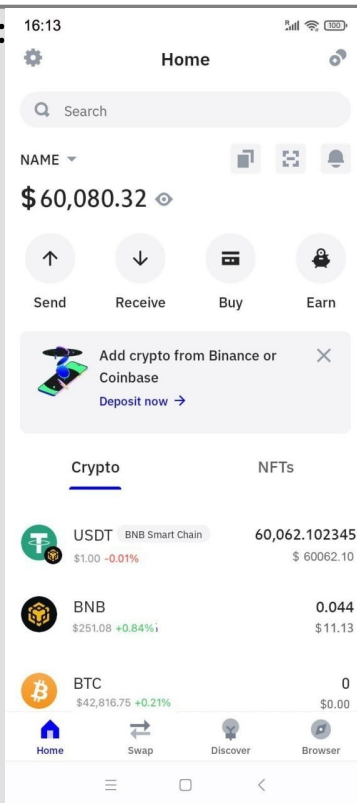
16:13

100

Home

Search

NAME

$ 60,080.32

Send

Receive

Buy

Earn

Add crypto from Binance or Coinbase

Deposit now →

Crypto

NFTs

USDT BNB Smart Chain

$1.00 -0.01%

60,062.102345

$ 60062.10

BNB

$251.08 +0.84%

0.044

$11.13

BTC

$42,816.75 +0.21%

0

$0.00

Home

Swap

Discover

Browser